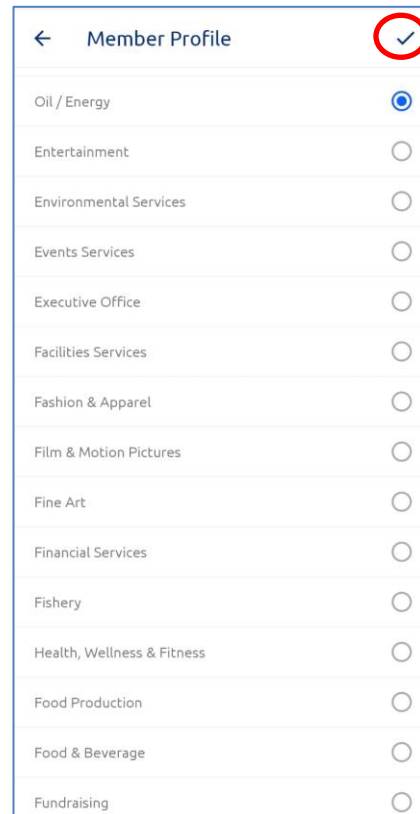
←  Member Profile ✓

Oil / Energy

Entertainment

Environmental Services

Events Services

Executive Office

Facilities Services

Fashion & Apparel

Film & Motion Pictures

Fine Art

Financial Services

Fishery

Health, Wellness & Fitness

Food Production

Food & Beverage

Fundraising